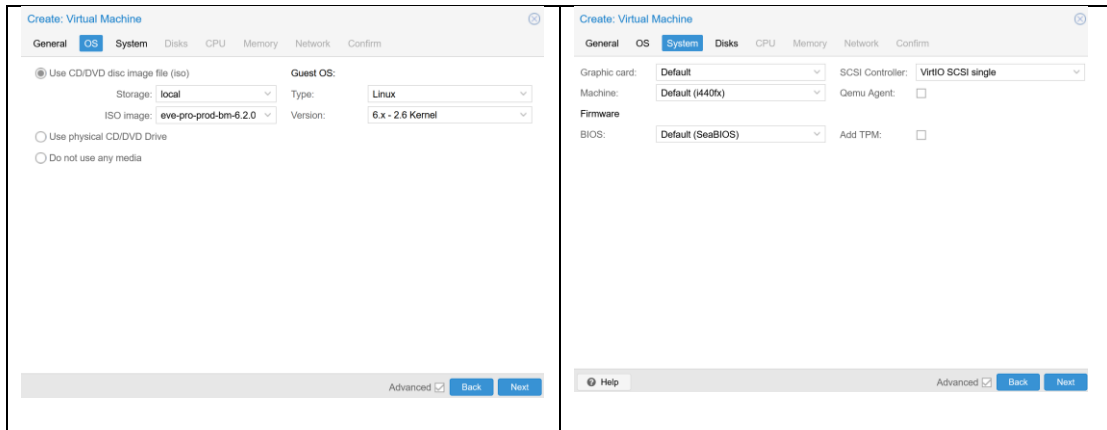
Create: Virtual Machine

General OS System Disks CPU Memory Network Confirm

Use CD/DVD disc image file (iso)

Storage: local

ISO image: eve-pro-prod-bm-6.2.0

Guest OS:

Type: Linux

Version: 6.x - 2.6 Kernel

Use physical CD/DVD Drive

Do not use any media

Advanced Back Next

Create: Virtual Machine

General OS System Disks CPU Memory Network Confirm

Graphic card: Default

Machine: Default (i440fx)

Firmware

BIOS: Default (SeaBIOS)

SCSI Controller: VirtIO SCSI single

Qemu Agent:

Add TPM:

Help

Advanced Back Next